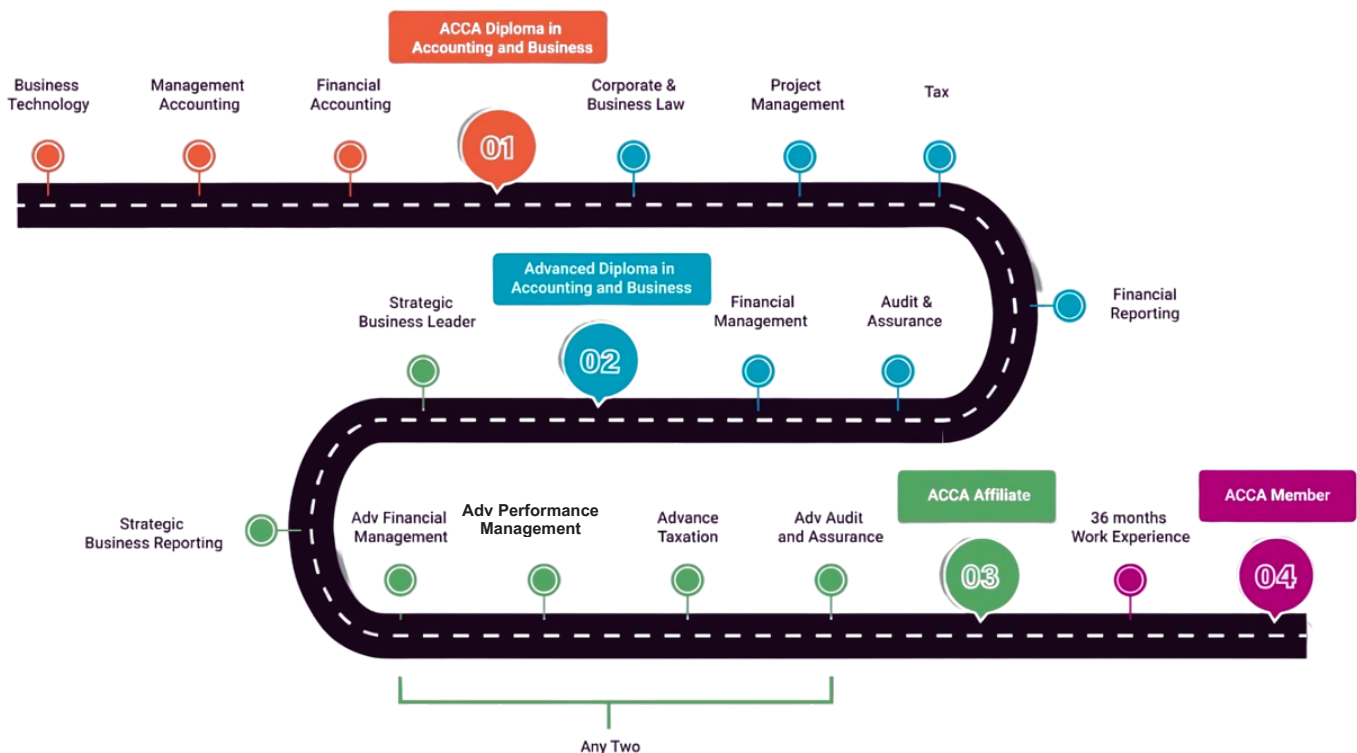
ACCA Diploma in Accounting and Business

Business Technology

Management Accounting

Financial Accounting

01

Corporate & Business Law

Project Management

Tax

Advanced Diploma in Accounting and Business

Financial Reporting

Strategic Business Leader

02

Financial Management

Audit & Assurance

ACCA Affiliate

ACCA Member

Strategic Business Reporting

Adv Financial Management

Adv Performance Management

Advance Taxation

Adv Audit and Assurance

03

36 months Work Experience

04

Any Two